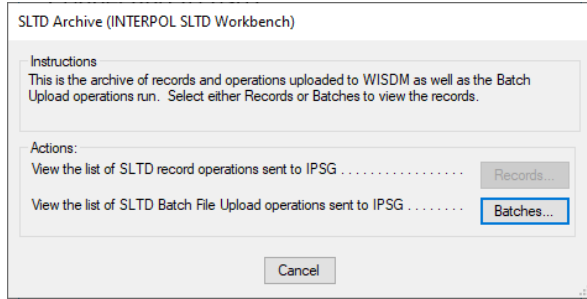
SLTD Archive (INTERPOL SLTD Workbench)

Instructions
This is the archive of records and operations uploaded to WISDM as well as the Batch Upload operations run. Select either Records or Batches to view the records.

Actions:
View the list of SLTD record operations sent to IPSG . . . . . . . . . . . . . . . . . Records...

View the list of SLTD Batch File Upload operations sent to IPSG . . . . . . . . Batches...

Cancel